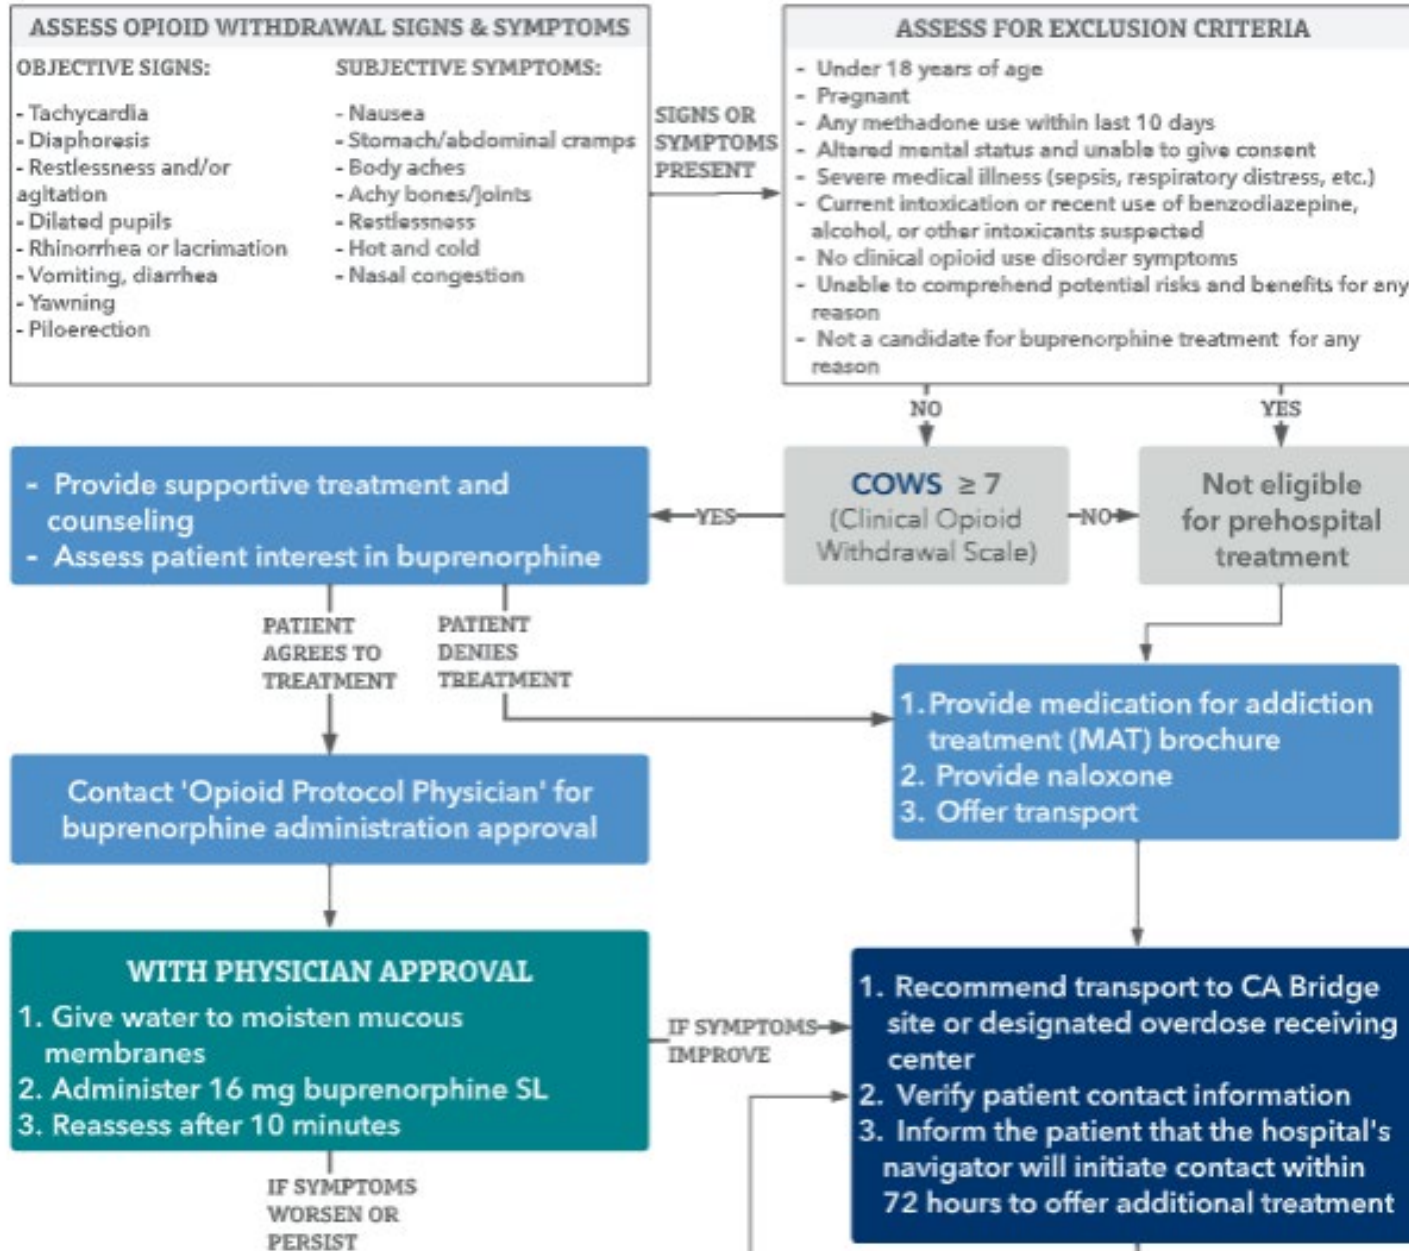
ASSESS OPIOID WITHDRAWAL SIGNS & SYMPTOMS

OBJECTIVE SIGNS:

- Tachycardia
- Diaphoresis
- Restlessness and/or agitation
- Dilated pupils
- Rhinorrhea or lacrimation
- Vomiting, diarrhea
- Yawning
- Piloerection

SUBJECTIVE SYMPTOMS:

- Nausea
- Stomach/abdominal cramps
- Body aches
- Achy bones/joints
- Restlessness
- Hot and cold
- Nasal congestion

SIGNS OR SYMPTOMS PRESENT

ASSESS FOR EXCLUSION CRITERIA

- Under 18 years of age
- Pregnant
- Any methadone use within last 10 days
- Altered mental status and unable to give consent
- Severe medical illness (sepsis, respiratory distress, etc.)
- Current intoxication or recent use of benzodiazepine, alcohol, or other intoxicants suspected
- No clinical opioid use disorder symptoms
- Unable to comprehend potential risks and benefits for any reason
- Not a candidate for buprenorphine treatment for any reason

NO

YES

COWS $\geq 7$ (Clinical Opioid Withdrawal Scale)

YES

NO

Not eligible for prehospital treatment

- Provide supportive treatment and counseling
- Assess patient interest in buprenorphine

PATIENT AGREES TO TREATMENT

PATIENT DENIES TREATMENT

1. Provide medication for addiction treatment (MAT) brochure
2. Provide naloxone
3. Offer transport

Contact 'Opioid Protocol Physician' for buprenorphine administration approval

WITH PHYSICIAN APPROVAL
1. Give water to moisten mucous membranes
2. Administer 16 mg buprenorphine SL
3. Reassess after 10 minutes

IF SYMPTOMS IMPROVE

IF SYMPTOMS WORSEN OR PERSIST

1. Recommend transport to CA Bridge site or designated overdose receiving center
2. Verify patient contact information
3. Inform the patient that the hospital's navigator will initiate contact within 72 hours to offer additional treatment